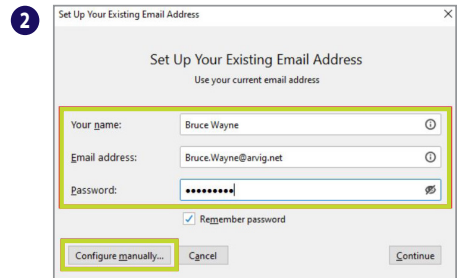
2

Set Up Your Existing Email Address

Set Up Your Existing Email Address
Use your current email address

Your name: Bruce Wayne

Email address: Bruce.Wayne@arvig.net

Password: •••••••••

Remember password

Configure manually... Cancel Continue